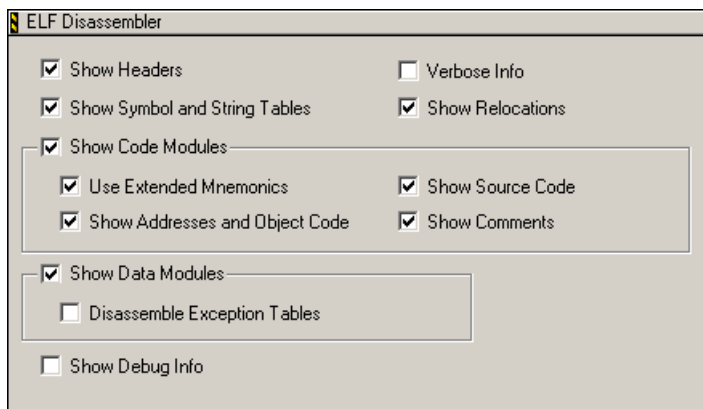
ELF Disassembler

Show Headers

Verbose Info

Show Symbol and String Tables

Show Relocations

Show Code Modules

Use Extended Mnemonics

Show Source Code

Show Addresses and Object Code

Show Comments

Show Data Modules

Disassemble Exception Tables

Show Debug Info